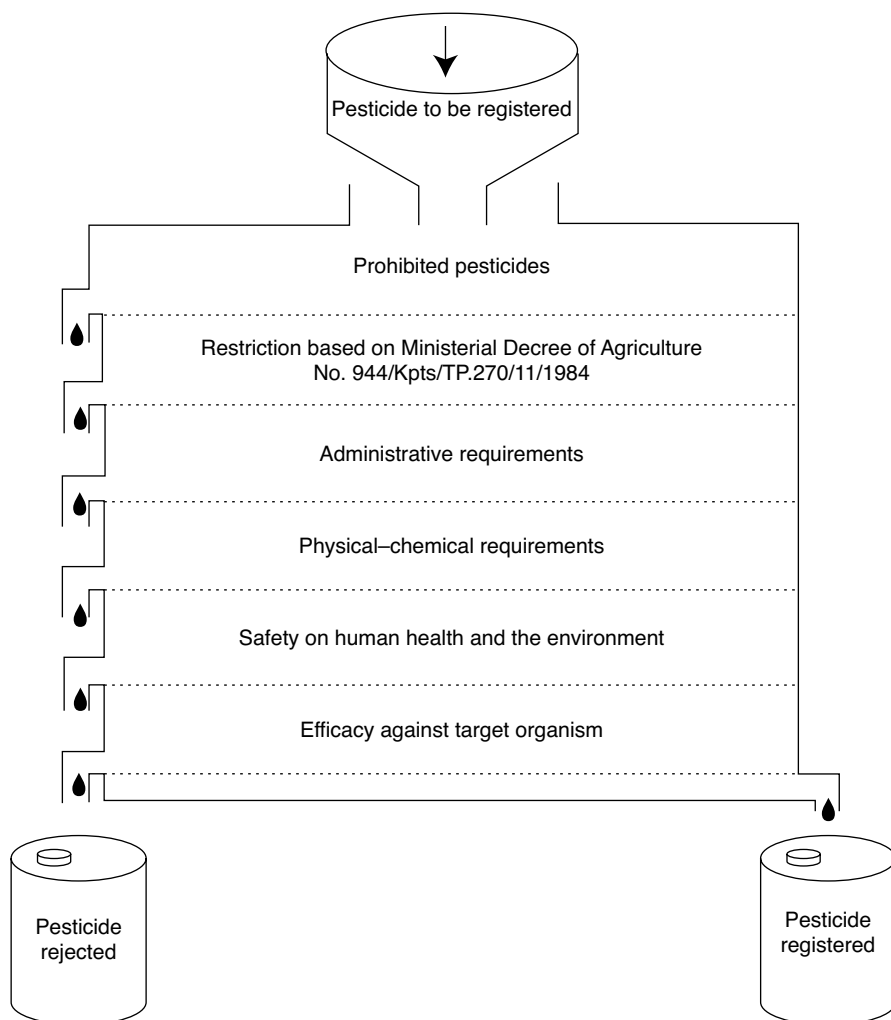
Pesticide to be registered

Prohibited pesticides

Restriction based on Ministerial Decree of Agriculture No. 944/Kpts/TP.270/11/1984

Administrative requirements

Physical–chemical requirements

Safety on human health and the environment

Efficacy against target organism

Pesticide rejected

Pesticide registered